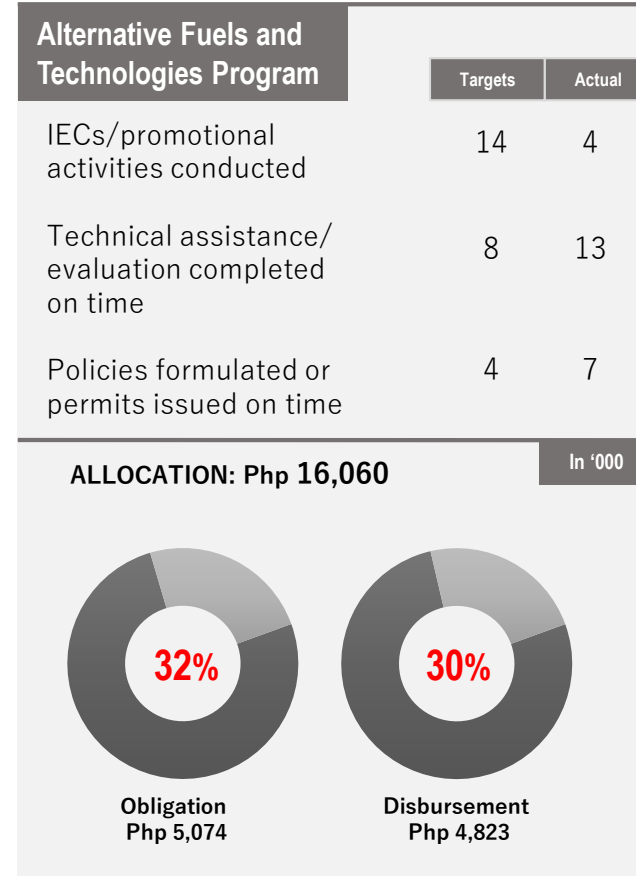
Alternative Fuels and Technologies Program

| | Targets | Actual |
|---|---|---|
| IECs/promotional activities conducted | 14 | 4 |
| Technical assistance/ evaluation completed on time | 8 | 13 |
| Policies formulated or permits issued on time | 4 | 7 |

ALLOCATION: Php 16,060

In ‘000

32%

30%

Obligation
Php 5,074

Disbursement
Php 4,823